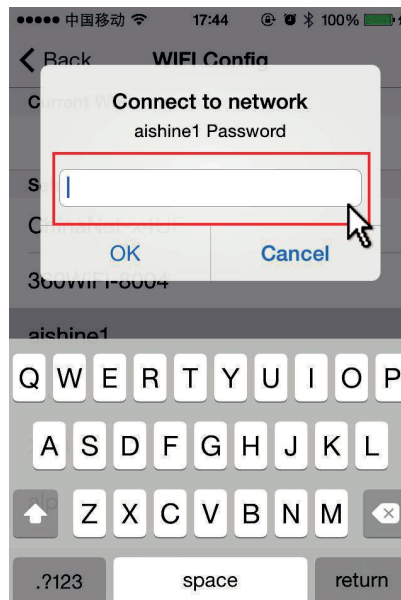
●●●●● 中国移动 17:44 100%

Back WIFI Config

Current W

S

ChinaNet-X4U5

360WiFi-8004

aishine1

Connect to network

aishine1 Password

OK

Cancel

Q W E R T Y U I O P

A S D F G H J K L

Z X C V B N M

.?123

space

return